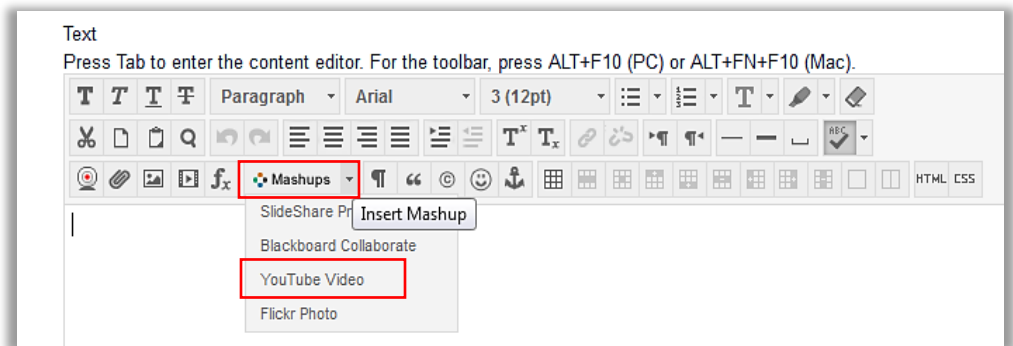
Text
Press Tab to enter the content editor. For the toolbar, press ALT+F10 (PC) or ALT+FN+F10 (Mac).

Paragraph
Arial
3 (12pt)

Mashups
Insert Mashup
SlideShare Pr
Blackboard Collaborate
YouTube Video
Flickr Photo
HTML CSS